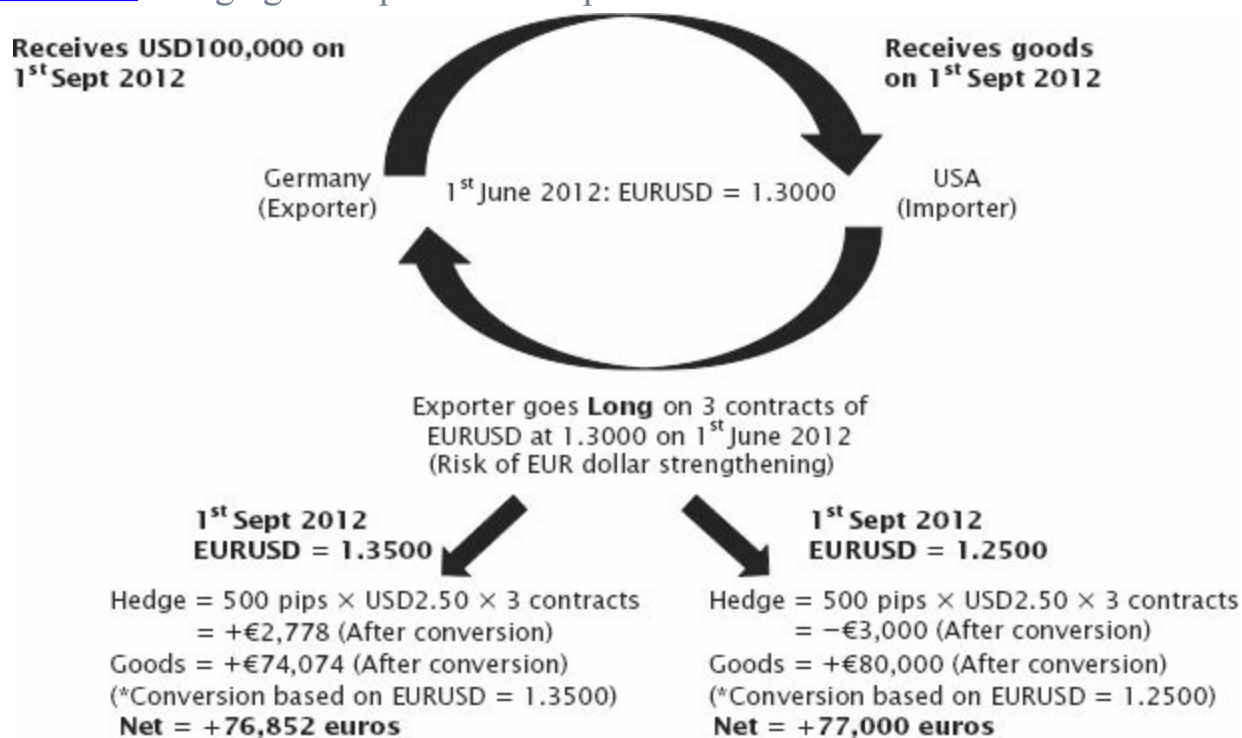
Receives USD100,000 on 1$^{st}$ Sept 2012

Receives goods on 1$^{st}$ Sept 2012

Germany (Exporter)

1$^{st}$ June 2012: EURUSD = 1.3000

USA (Importer)

Exporter goes **Long** on 3 contracts of EURUSD at 1.3000 on 1$^{st}$ June 2012 (Risk of EUR dollar strengthening)

1$^{st}$ Sept 2012
EURUSD = 1.3500

Hedge = 500 pips × USD2.50 × 3 contracts
= +€2,778 (After conversion)
Goods = +€74,074 (After conversion)
(*Conversion based on EURUSD = 1.3500)
Net = +76,852 euros

1$^{st}$ Sept 2012
EURUSD = 1.2500

Hedge = 500 pips × USD2.50 × 3 contracts
= −€3,000 (After conversion)
Goods = +€80,000 (After conversion)
(*Conversion based on EURUSD = 1.2500)
Net = +77,000 euros